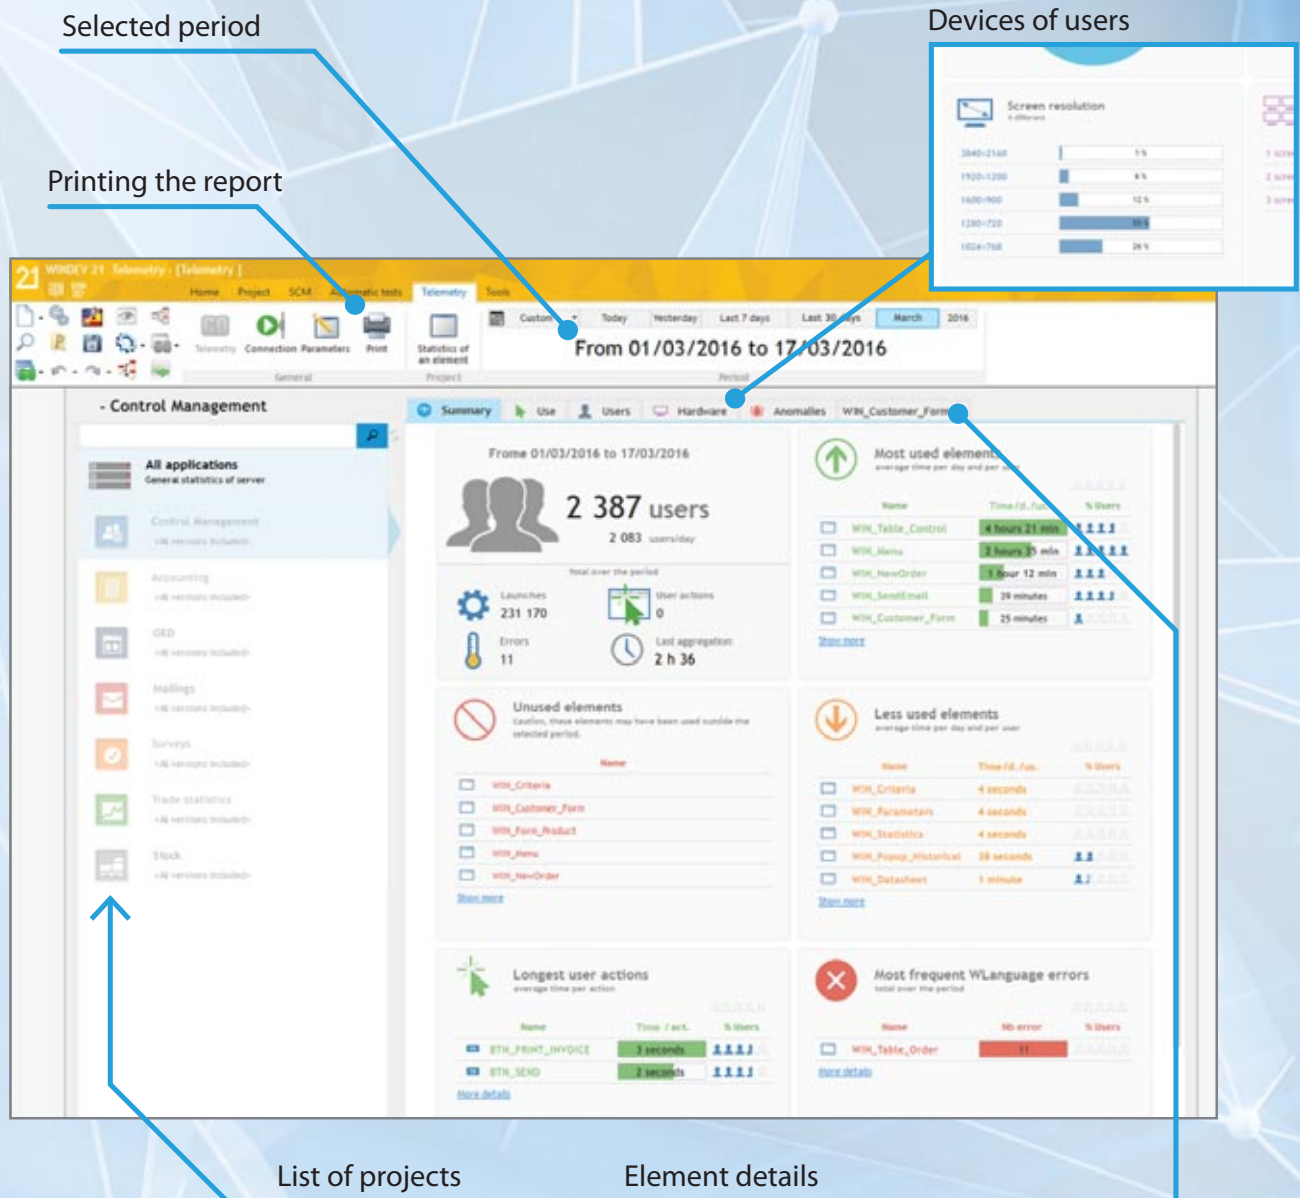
Selected period

Devices of users

Printing the report

Screen resolution

| 3840×2160 | 1 % |
|---|---|
| 1920×1200 | 8 % |
| 1600×900 | 12 % |
| 1280×720 | 35 % |
| 1024×768 | 26 % |

WINDEV 21 Telemetry - [Telemetry]

Home Project SCM Automatic tests Telemetry Tools

Telemetry Connection Parameters Print Statistics of an element

General Project

Custom Today Yesterday Last 7 days Last 30 days March 2016

From 01/03/2016 to 17/03/2016

Period

- Control Management

All applications
General statistics of server

Control Management

Accounting

GED

Mailings

Surveys

Trade statistics

Stock

Summary Use Users Hardware Anomalies WIN_Customer_Form

Frome 01/03/2016 to 17/03/2016

2 387 users

2 083 users/day

Total over the period

Launches
231 170

User actions
0

Errors
11

Last aggregation
2 h 36

Most used elements

| Name | Time / d. / us. | % Users |
|---|---|---|
| WIN_Table_Control | 4 hours 21 min | |
| WIN_Menu | 2 hours 35 min | |
| WIN_NewOrder | 1 hour 12 min | |
| WIN_SendEmail | 29 minutes | |
| WIN_Customer_Form | 25 minutes | |

Show more

Unused elements

Caution, these elements may have been used outside the selected period.

| Name |
|---|
| WIN_Criteria |
| WIN_Customer_Form |
| WIN_Form_Product |
| WIN_Menu |
| WIN_NewOrder |

Show more

Less used elements

average time per day and per user

| Name | Time / d. / us. | % Users |
|---|---|---|
| WIN_Criteria | 4 seconds | |
| WIN_Parameters | 4 seconds | |
| WIN_Statistics | 4 seconds | |
| WIN_Popup_Historical | 38 seconds | |
| WIN_Datasheet | 1 minute | |

Show more

Longest user actions

average time per action

| Name | Time / act. | % Users |
|---|---|---|
| BTN_PRINT_INVOICE | 3 seconds | |
| BTN_SEND | 2 seconds | |

More details

Most frequent WLanguage errors

total over the period

| Name | Nb error | % Users |
|---|---|---|
| WIN_Table_Order | 11 | |

More details

List of projects

Element details